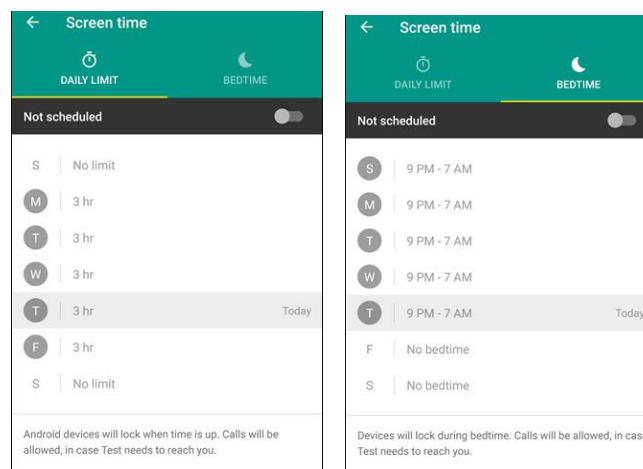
Screen time

DAILY LIMIT
BEDTIME

Not scheduled

S No limit
M 3 hr
T 3 hr
W 3 hr
T 3 hr Today
F 3 hr
S No limit

Android devices will lock when time is up. Calls will be allowed, in case Test needs to reach you.

Screen time

DAILY LIMIT
BEDTIME

Not scheduled

S 9 PM - 7 AM
M 9 PM - 7 AM
T 9 PM - 7 AM
W 9 PM - 7 AM
T 9 PM - 7 AM Today
F No bedtime
S No bedtime

Devices will lock during bedtime. Calls will be allowed, in case Test needs to reach you.